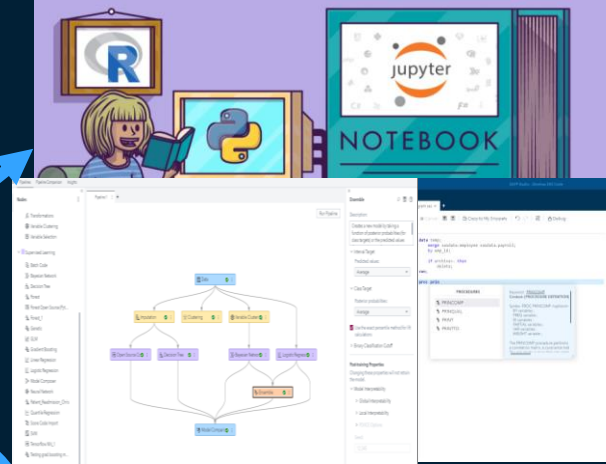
R

jupyter

NOTEBOOK

Nodes

Transformations
Variable Clustering
Variable Selection
Supervised Learning
Batch Code
Bayesian Network
Decision Tree
Forest
GLM
Gradient Boosting
Linear Regression
Logistic Regression
Model Composer
Neural Network
Quantile Regression
SVM

Pipeline 1

Run Pipeline

Data
Imputation
Clustering
Variable Clustering
Open Source Code
Decision Tree
Bayesian Network
Logistic Regression
Ensemble
Model Comparison

Ensemble

Description

Interval Target
Predicted values:
Average
Class Target
Posterior probabilities:
Average

Show Classification Cutoff

Postprocessing Properties

Model Interpretability
Global Interpretability
Local Interpretability

data
merge
run;
proc print

PROCEDURES
PRINCOMP
PRINQUAL
PRINT
PRINTTO

Procedure: PRINCOMP